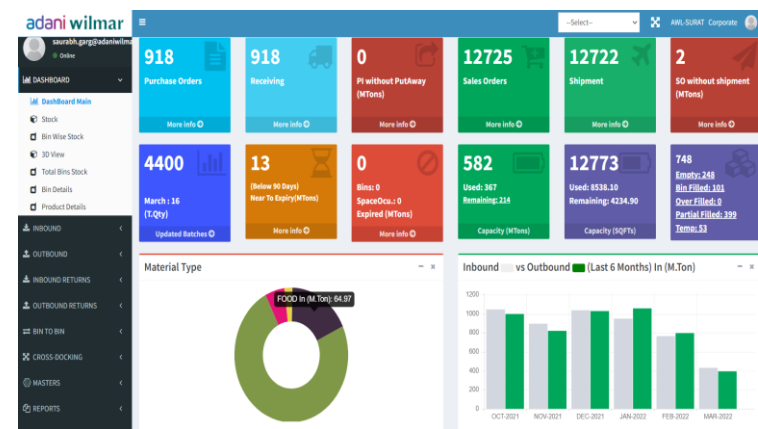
adani wilmar

saurabh.garg@adaniwilma
Online

DASHBOARD
DashBoard Main
Stock
Bin Wise Stock
3D View
Total Bins Stock
Bin Details
Product Details
INBOUND
OUTBOUND
INBOUND RETURNS
OUTBOUND RETURNS
BIN TO BIN
CROSS-DOCKING
MASTERS
REPORTS

--Select--
AWL-SURAT Corporate

918
Purchase Orders
More info

918
Receiving
More info

0
PI without PutAway (MTons)
More info

12725
Sales Orders
More info

12722
Shipment
More info

2
SO without shipment (MTons)
More info

4400
March : 16 (T.Qty)
Updated Batches

13
(Below 90 Days) Near To Expiry(MTons)
More info

0
Bins: 0
SpaceOcu.: 0
Expired (MTons)
More info

582
Used: 367
Remaining: 214
Capacity (MTons)

12773
Used: 8538.10
Remaining: 4234.90
Capacity (SQFTs)

748
Empty: 248
Bin Filled: 101
Over Filled: 0
Partial Filled: 399
Temp: 53

Material Type
FOOD In (M.Ton): 64.97

Inbound vs Outbound (Last 6 Months) In (M.Ton)
1200
1000
800
600
400
200
0
OCT-2021
NOV-2021
DEC-2021
JAN-2022
FEB-2022
MAR-2022